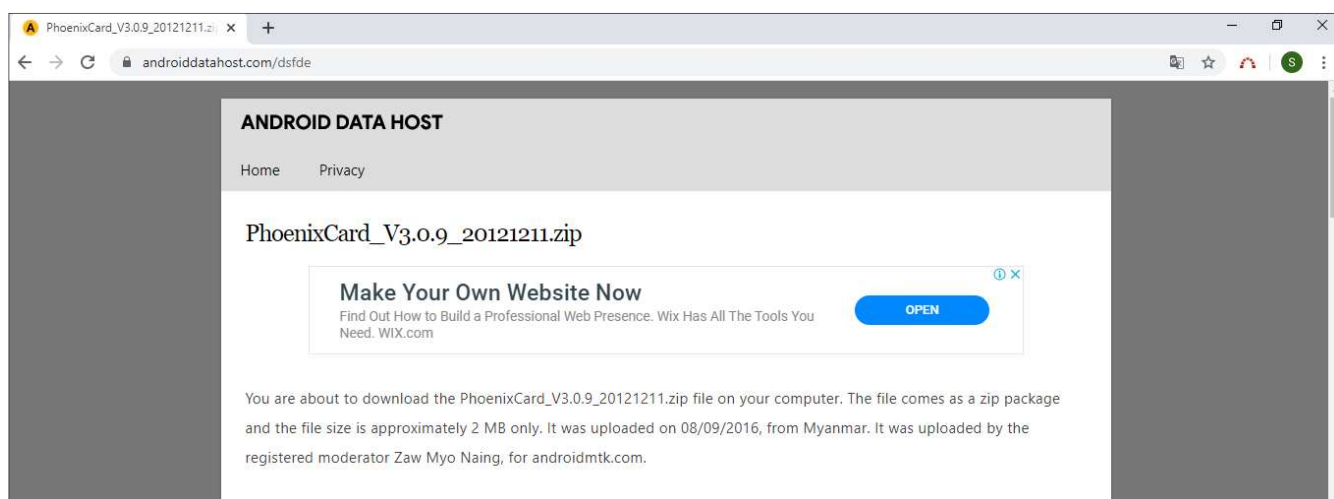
PhoenixCard_V3.0.9_20121211.zi

androiddatahost.com/dsfde

S

ANDROID DATA HOST

Home Privacy

PhoenixCard_V3.0.9_20121211.zip

Make Your Own Website Now

Find Out How to Build a Professional Web Presence. Wix Has All The Tools You Need. WIX.com

OPEN

You are about to download the PhoenixCard_V3.0.9_20121211.zip file on your computer. The file comes as a zip package and the file size is approximately 2 MB only. It was uploaded on 08/09/2016, from Myanmar. It was uploaded by the registered moderator Zaw Myo Naing, for androidmtk.com.